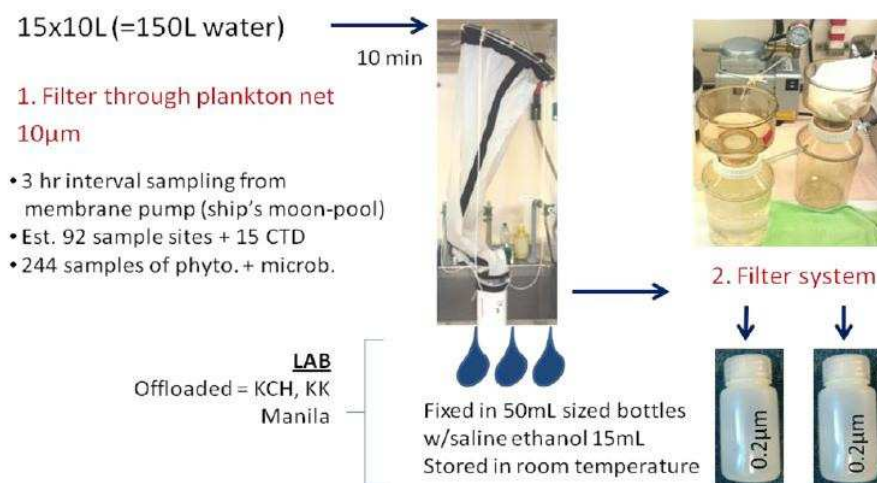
15x10L (=150L water)

10 min

1. Filter through plankton net
10μm

• 3 hr interval sampling from membrane pump (ship's moon-pool)
• Est. 92 sample sites + 15 CTD
• 244 samples of phyto. + microb.

2. Filter system

LAB
Offloaded = KCH, KK
Manila

Fixed in 50mL sized bottles
w/saline ethanol 15mL
Stored in room temperature

0.2μm

0.2μm